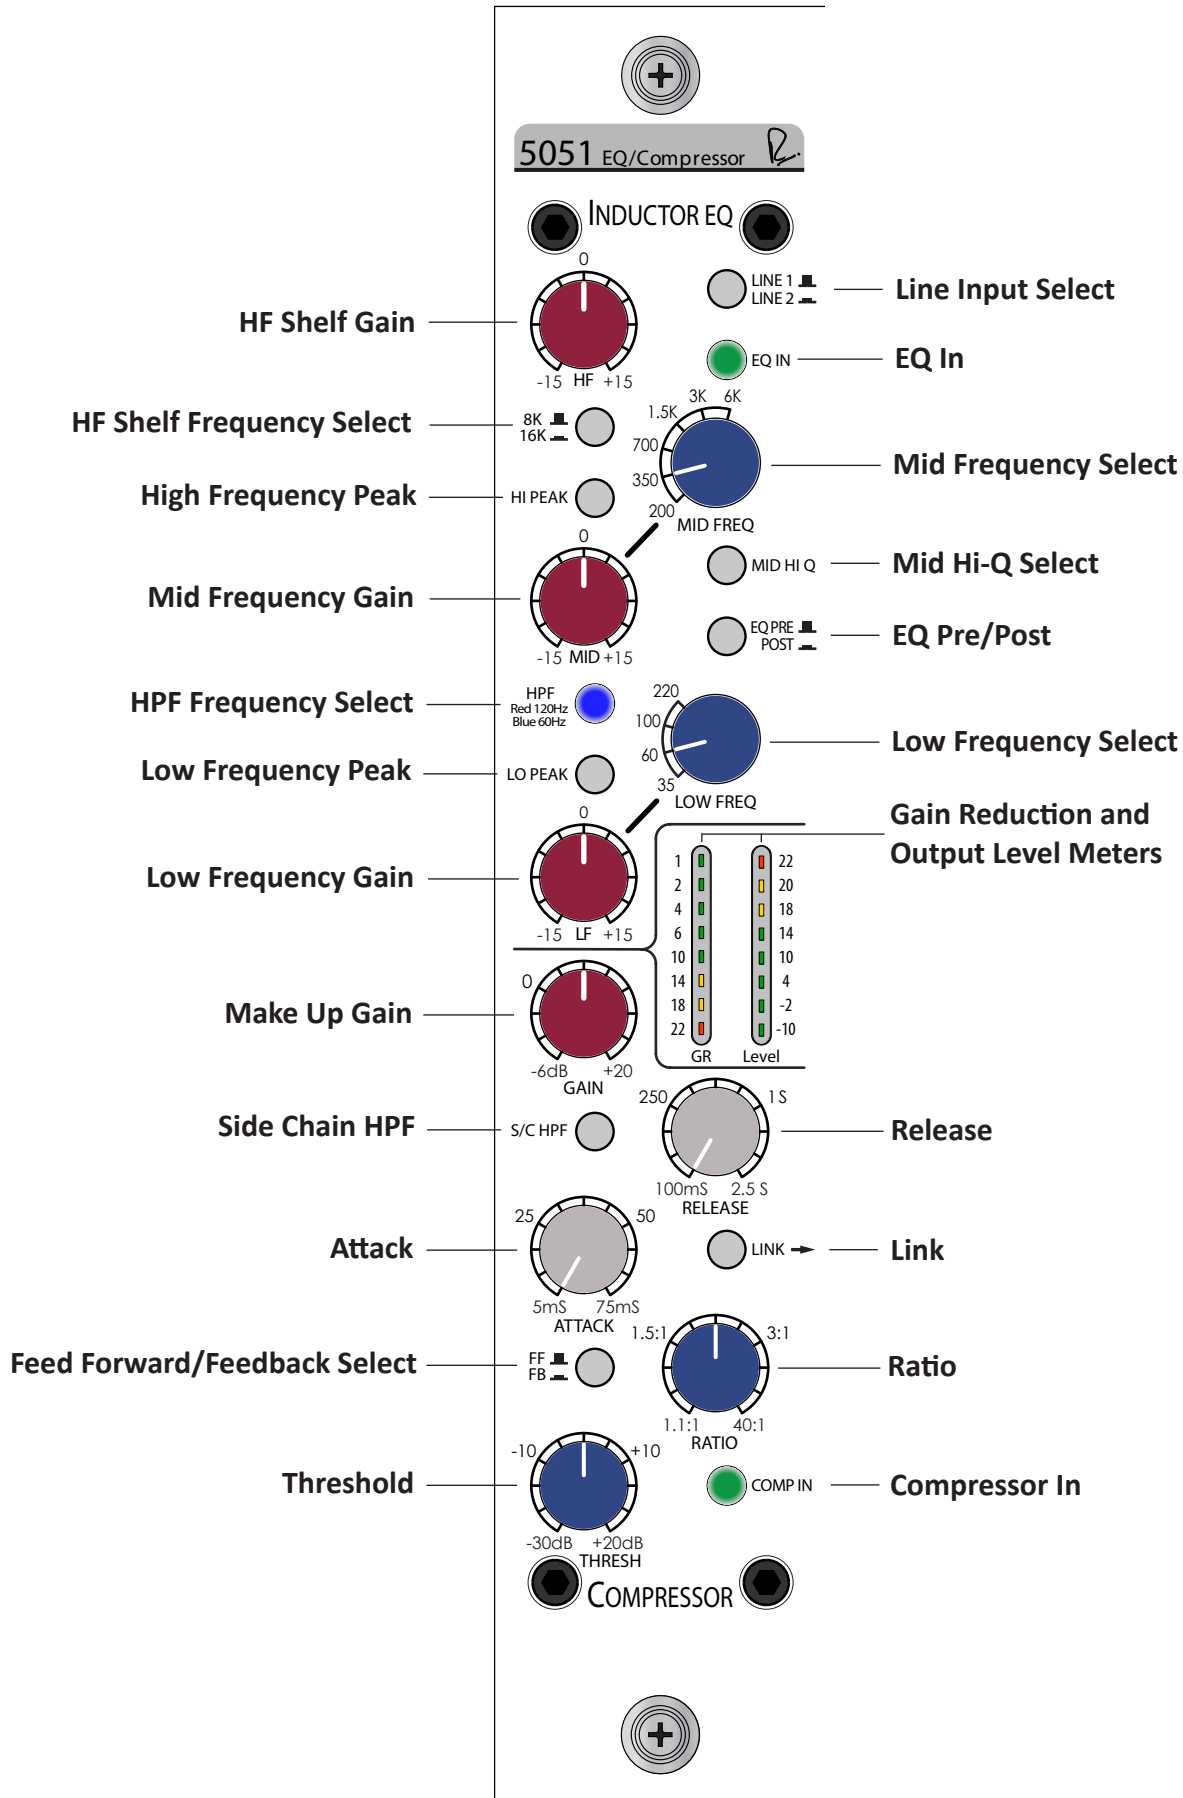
5051 EQ/Compressor

INDUCTOR EQ

0

LINE 1
LINE 2

Line Input Select

HF Shelf Gain

-15 HF +15

EQ IN

EQ In

3K 6K
1.5K

HF Shelf Frequency Select

8K
16K

700

Mid Frequency Select

350

High Frequency Peak

HI PEAK

200
MID FREQ

0

MID HI Q

Mid Hi-Q Select

Mid Frequency Gain

EQ PRE
POST

EQ Pre/Post

-15 MID +15

220

HPF Frequency Select

HPF
Red 120Hz
Blue 60Hz

100

Low Frequency Select

60

Low Frequency Peak

LO PEAK

35
LOW FREQ

0

Gain Reduction and Output Level Meters

1 2 4 6 10 14 18 22

22 20 18 14 10 4 -2 -10

Low Frequency Gain

-15 LF +15

0

Make Up Gain

GR Level

-6dB +20
GAIN

250 1 S

Side Chain HPF

S/C HPF

Release

100mS 2.5 S
RELEASE

25 50

Attack

LINK

Link

5mS 75mS
ATTACK

1.5:1 3:1

Feed Forward/Feedback Select

FF
FB

Ratio

1.1:1 40:1
RATIO

-10 +10

Threshold

COMP IN

Compressor In

-30dB +20dB
THRESH

COMPRESSOR